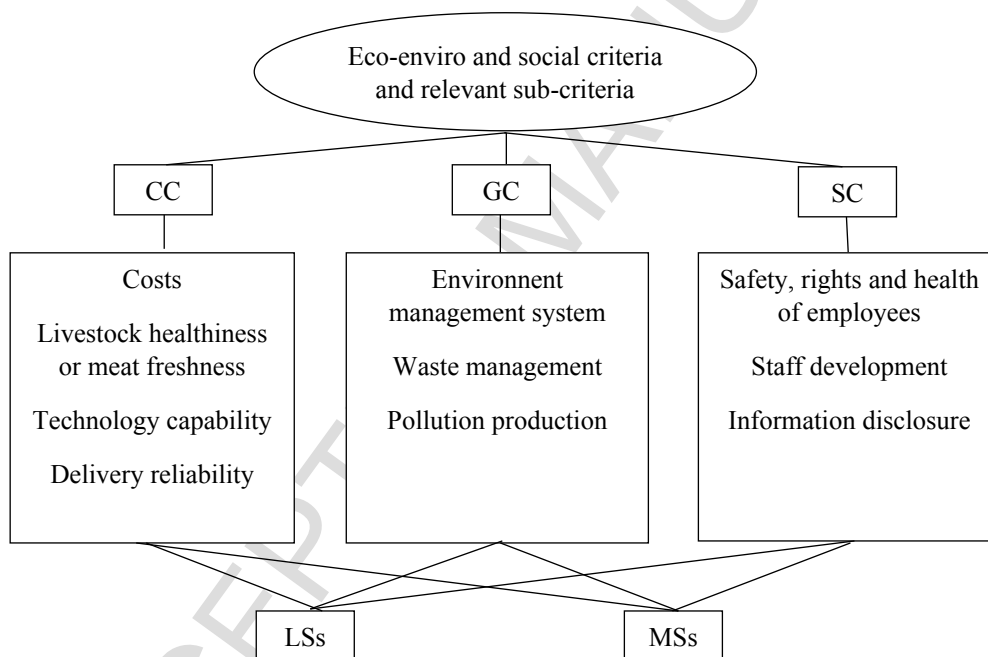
Eco-enviro and social criteria and relevant sub-criteria

CC

GC

SC

Costs

Livestock healthiness or meat freshness

Technology capability

Delivery reliability

Environnent management system

Waste management

Pollution production

Safety, rights and health of employees

Staff development

Information disclosure

LSs

MSs